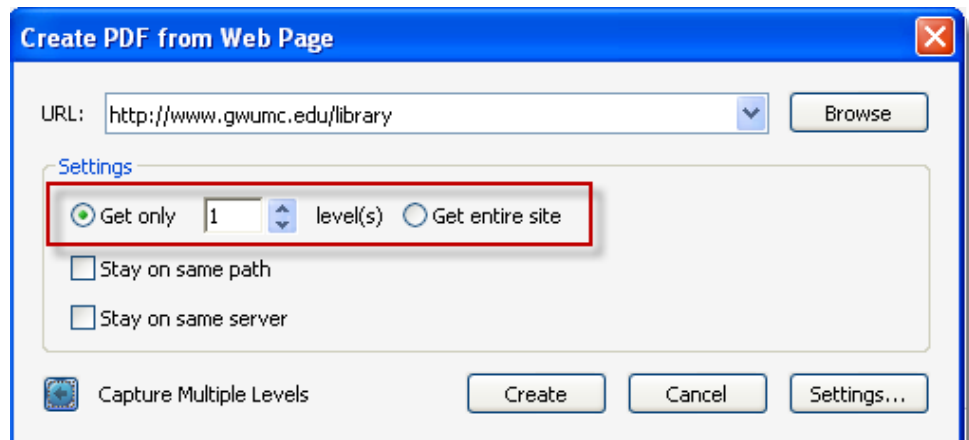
Create PDF from Web Page

URL: http://www.gwumc.edu/library

Browse

Settings

Get only 1 level(s) Get entire site

Stay on same path

Stay on same server

Capture Multiple Levels

Create

Cancel

Settings...